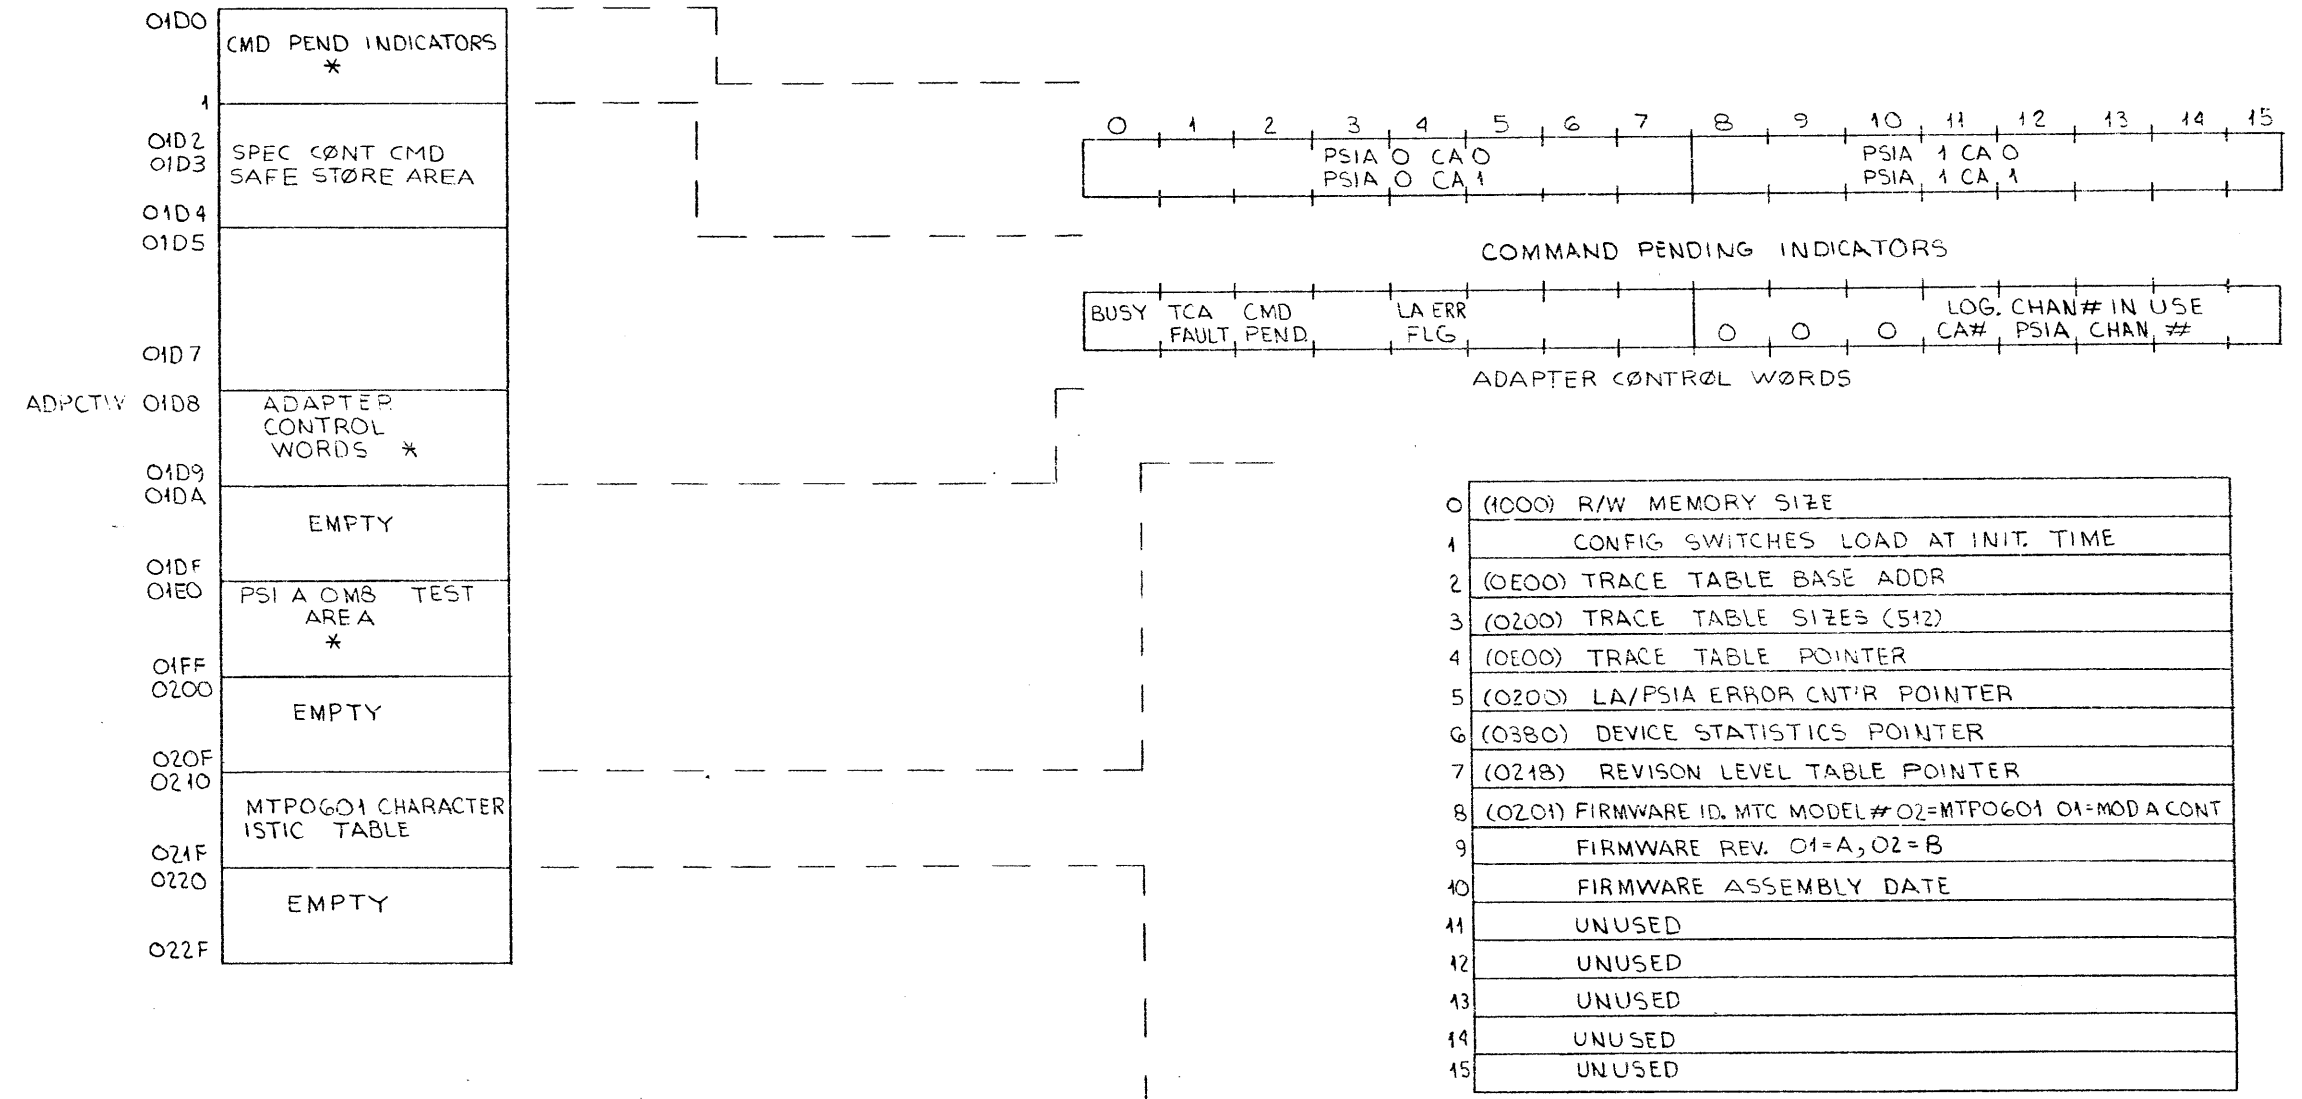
01D0 CMD PEND INDICATORS *

1

01D2
01D3 SPEC CØNT CMD SAFE STØRE AREA

01D4
01D5

01D7

ADPCTIV 01D8 ADAPTER CONTROL WORDS *

01D9
01DA EMPTY

01DF
01E0 PSI A OMB TEST AREA *

01FF
0200 EMPTY

020F
0210 MTP0601 CHARACTERISTIC TABLE

021F
0220 EMPTY

022F

0 1 2 3 4 5 6 7 8 9 10 11 12 13 14 15

PSIA 0 CA 0
PSIA 0 CA 1
PSIA 1 CA 0
PSIA 1 CA 1

COMMAND PENDING INDICATORS

BUSY | TCA FAULT | CMD PEND | LA ERR FLG | 0 | 0 | 0 | LOG. CHAN# IN USE CA# PSIA CHAN #

ADAPTER CØNTRØL WØRDS

| | |
|---|---|
| 0 | (1000) R/W MEMORY SIZE |
| 1 | CONFIG SWITCHES LOAD AT INIT. TIME |
| 2 | (0E00) TRACE TABLE BASE ADDR |
| 3 | (0200) TRACE TABLE SIZES (512) |
| 4 | (0E00) TRACE TABLE POINTER |
| 5 | (0200) LA/PSIA ERROR CNT'R POINTER |
| 6 | (0380) DEVICE STATISTICS POINTER |
| 7 | (0218) REVISON LEVEL TABLE POINTER |
| 8 | (0201) FIRMWARE ID. MTC MODEL# 02=MTP0601 01=MOD A CONT |
| 9 | FIRMWARE REV. 01=A, 02=B |
| 10 | FIRMWARE ASSEMBLY DATE |
| 11 | UNUSED |
| 12 | UNUSED |
| 13 | UNUSED |
| 14 | UNUSED |
| 15 | UNUSED |